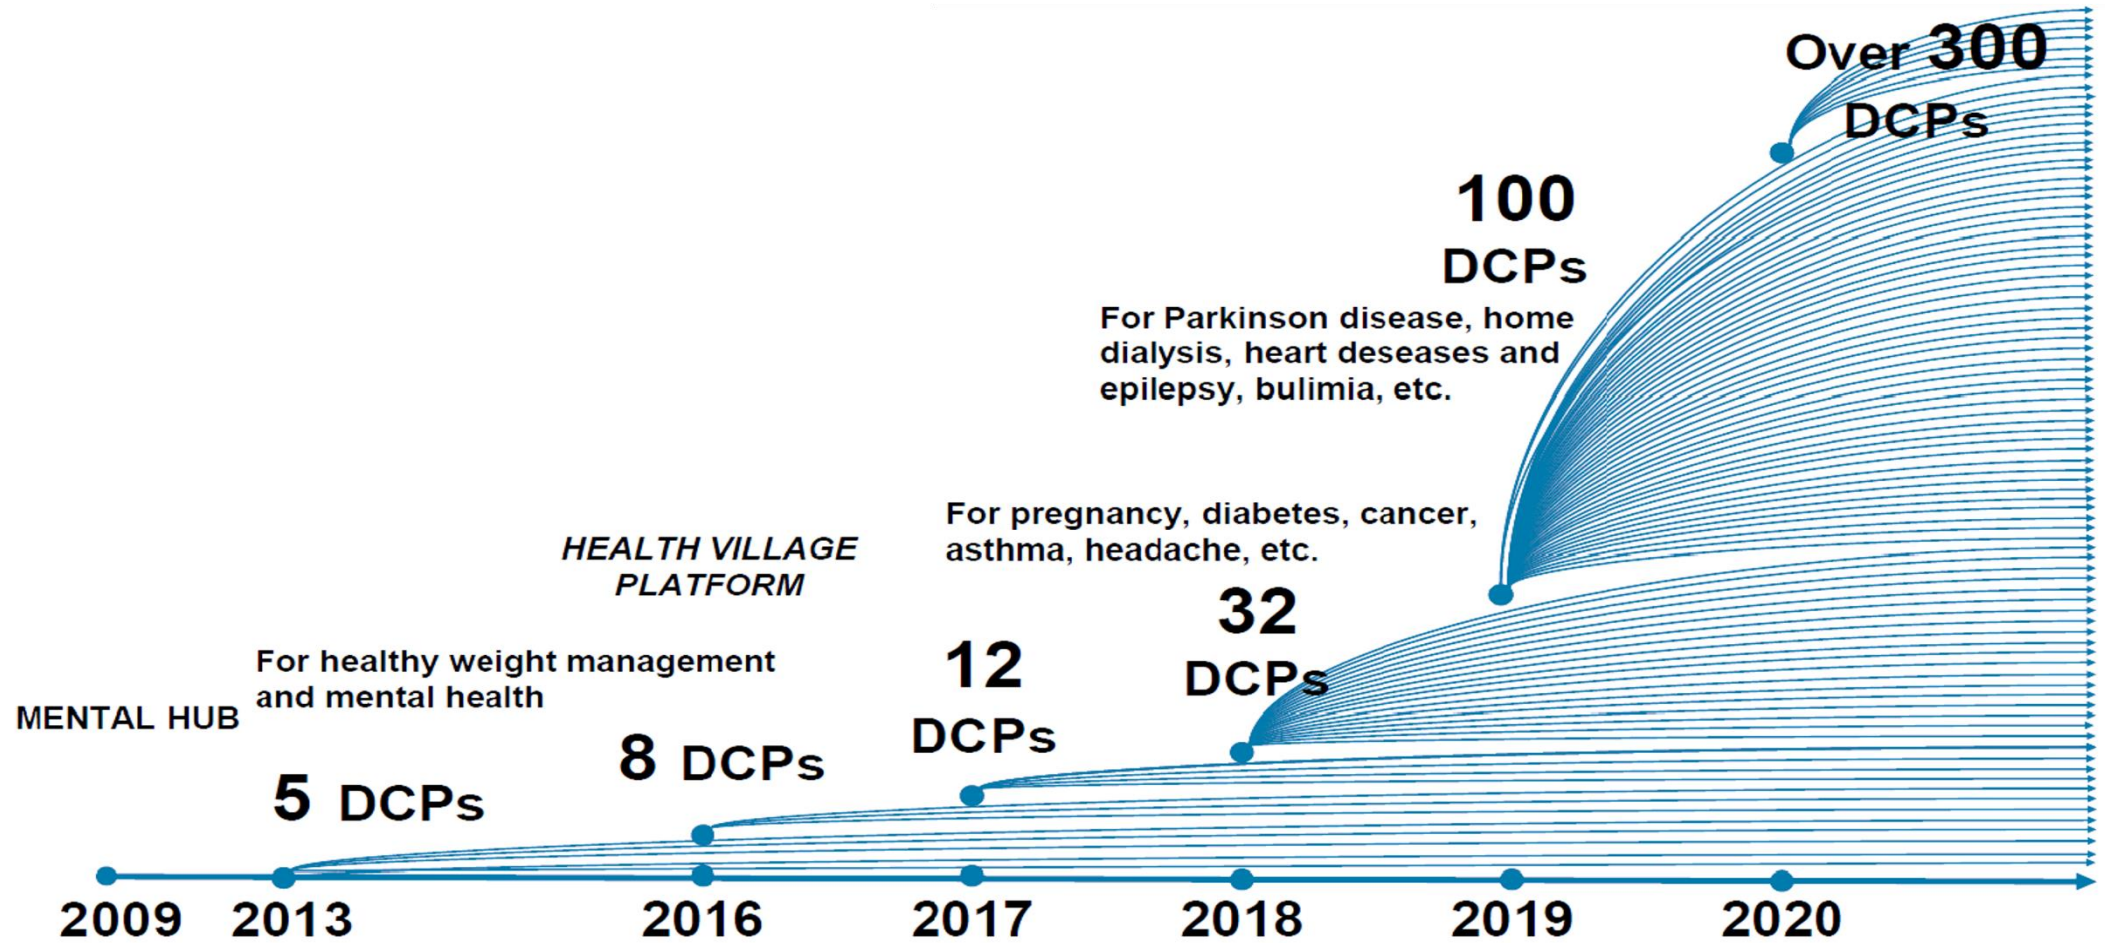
Over 300 DCPs

100 DCPs

For Parkinson disease, home dialysis, heart deseases and epilepsy, bulimia, etc.

For pregnancy, diabetes, cancer, asthma, headache, etc.

HEALTH VILLAGE PLATFORM

32 DCPs

For healthy weight management and mental health

12 DCPs

MENTAL HUB

8 DCPs

5 DCPs

2009 2013 2016 2017 2018 2019 2020